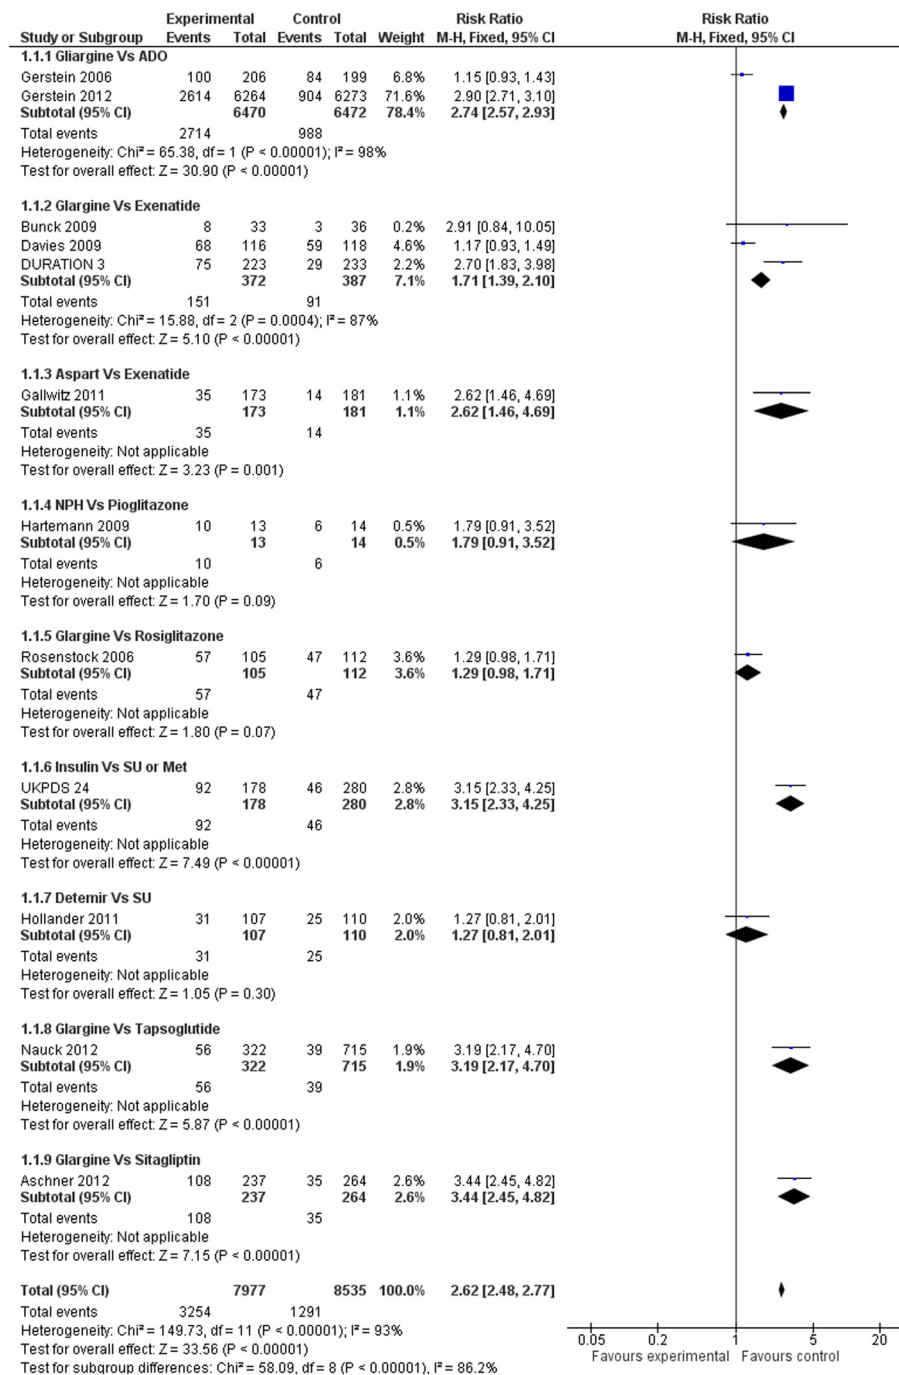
| Study or Subgroup | Experimental Events | Experimental Total | Control Events | Control Total | Weight | Risk Ratio M-H, Fixed, 95% CI |
|---|---|---|---|---|---|---|
| **1.1.1 Gliargine Vs ADO** | | | | | | |
| Gerstein 2006 | 100 | 206 | 84 | 199 | 6.8% | 1.15 [0.93, 1.43] |
| Gerstein 2012 | 2614 | 6264 | 904 | 6273 | 71.6% | 2.90 [2.71, 3.10] |
| **Subtotal (95% CI)** | | **6470** | | **6472** | **78.4%** | **2.74 [2.57, 2.93]** |
| Total events | 2714 | | 988 | | | |
| Heterogeneity: Chi² = 65.38, df = 1 (P < 0.00001); I² = 98% | | | | | | |
| Test for overall effect: Z = 30.90 (P < 0.00001) | | | | | | |
| **1.1.2 Glargine Vs Exenatide** | | | | | | |
| Bunck 2009 | 8 | 33 | 3 | 36 | 0.2% | 2.91 [0.84, 10.05] |
| Davies 2009 | 68 | 116 | 59 | 118 | 4.6% | 1.17 [0.93, 1.49] |
| DURATION 3 | 75 | 223 | 29 | 233 | 2.2% | 2.70 [1.83, 3.98] |
| **Subtotal (95% CI)** | | **372** | | **387** | **7.1%** | **1.71 [1.39, 2.10]** |
| Total events | 151 | | 91 | | | |
| Heterogeneity: Chi² = 15.88, df = 2 (P = 0.0004); I² = 87% | | | | | | |
| Test for overall effect: Z = 5.10 (P < 0.00001) | | | | | | |
| **1.1.3 Aspart Vs Exenatide** | | | | | | |
| Gallwitz 2011 | 35 | 173 | 14 | 181 | 1.1% | 2.62 [1.46, 4.69] |
| **Subtotal (95% CI)** | | **173** | | **181** | **1.1%** | **2.62 [1.46, 4.69]** |
| Total events | 35 | | 14 | | | |
| Heterogeneity: Not applicable | | | | | | |
| Test for overall effect: Z = 3.23 (P = 0.001) | | | | | | |
| **1.1.4 NPH Vs Pioglitazone** | | | | | | |
| Hartemann 2009 | 10 | 13 | 6 | 14 | 0.5% | 1.79 [0.91, 3.52] |
| **Subtotal (95% CI)** | | **13** | | **14** | **0.5%** | **1.79 [0.91, 3.52]** |
| Total events | 10 | | 6 | | | |
| Heterogeneity: Not applicable | | | | | | |
| Test for overall effect: Z = 1.70 (P = 0.09) | | | | | | |
| **1.1.5 Glargine Vs Rosiglitazone** | | | | | | |
| Rosenstock 2006 | 57 | 105 | 47 | 112 | 3.6% | 1.29 [0.98, 1.71] |
| **Subtotal (95% CI)** | | **105** | | **112** | **3.6%** | **1.29 [0.98, 1.71]** |
| Total events | 57 | | 47 | | | |
| Heterogeneity: Not applicable | | | | | | |
| Test for overall effect: Z = 1.80 (P = 0.07) | | | | | | |
| **1.1.6 Insulin Vs SU or Met** | | | | | | |
| UKPDS 24 | 92 | 178 | 46 | 280 | 2.8% | 3.15 [2.33, 4.25] |
| **Subtotal (95% CI)** | | **178** | | **280** | **2.8%** | **3.15 [2.33, 4.25]** |
| Total events | 92 | | 46 | | | |
| Heterogeneity: Not applicable | | | | | | |
| Test for overall effect: Z = 7.49 (P < 0.00001) | | | | | | |
| **1.1.7 Detemir Vs SU** | | | | | | |
| Hollander 2011 | 31 | 107 | 25 | 110 | 2.0% | 1.27 [0.81, 2.01] |
| **Subtotal (95% CI)** | | **107** | | **110** | **2.0%** | **1.27 [0.81, 2.01]** |
| Total events | 31 | | 25 | | | |
| Heterogeneity: Not applicable | | | | | | |
| Test for overall effect: Z = 1.05 (P = 0.30) | | | | | | |
| **1.1.8 Glargine Vs Tapsoglutide** | | | | | | |
| Nauck 2012 | 56 | 322 | 39 | 715 | 1.9% | 3.19 [2.17, 4.70] |
| **Subtotal (95% CI)** | | **322** | | **715** | **1.9%** | **3.19 [2.17, 4.70]** |
| Total events | 56 | | 39 | | | |
| Heterogeneity: Not applicable | | | | | | |
| Test for overall effect: Z = 5.87 (P < 0.00001) | | | | | | |
| **1.1.9 Glargine Vs Sitagliptin** | | | | | | |
| Aschner 2012 | 108 | 237 | 35 | 264 | 2.6% | 3.44 [2.45, 4.82] |
| **Subtotal (95% CI)** | | **237** | | **264** | **2.6%** | **3.44 [2.45, 4.82]** |
| Total events | 108 | | 35 | | | |
| Heterogeneity: Not applicable | | | | | | |
| Test for overall effect: Z = 7.15 (P < 0.00001) | | | | | | |
| **Total (95% CI)** | | **7977** | | **8535** | **100.0%** | **2.62 [2.48, 2.77]** |
| Total events | 3254 | | 1291 | | | |
| Heterogeneity: Chi² = 149.73, df = 11 (P < 0.00001); I² = 93% | | | | | | |
| Test for overall effect: Z = 33.56 (P < 0.00001) | | | | | | |
| Test for subgroup differences: Chi² = 58.09, df = 8 (P < 0.00001), I² = 86.2% | | | | | | |

Risk Ratio
M-H, Fixed, 95% CI

0.05 0.2 1 5 20
Favours experimental Favours control